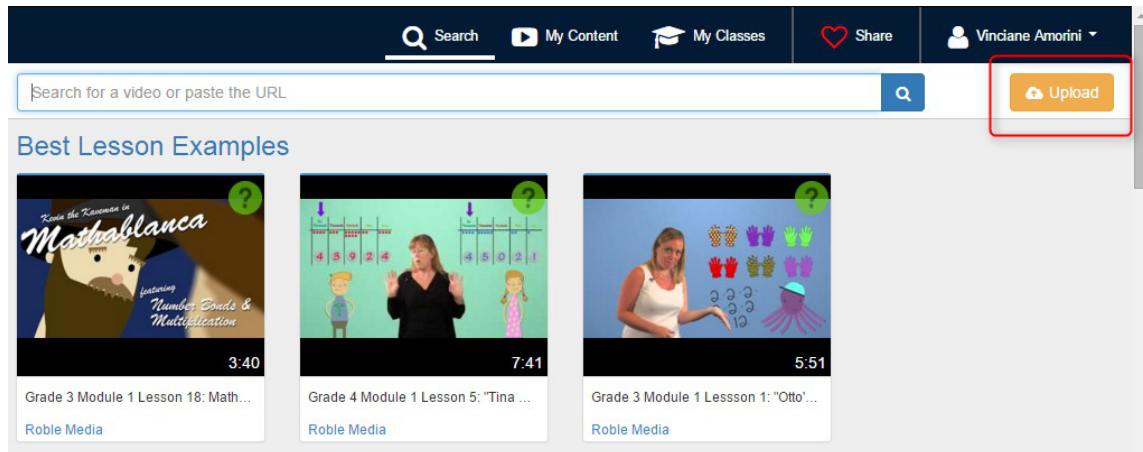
Search My Content My Classes Share Vinciane Amorini

Search for a video or paste the URL

Upload

Best Lesson Examples

?
Kevin the Kaveman in
Mathablanca
featuring
Number Bonds & Multiplication
3:40
Grade 3 Module 1 Lesson 18: Math...
Roble Media

?
4 5 9 2 4
4 5 0 2 1
7:41
Grade 4 Module 1 Lesson 5: "Tina ...
Roble Media

?
5:51
Grade 3 Module 1 Lessson 1: "Otto'...
Roble Media